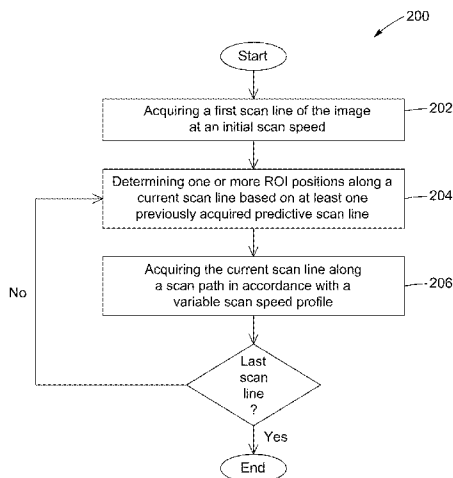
200

Start

Acquiring a first scan line of the image at an initial scan speed

202

Determining one or more ROI positions along a current scan line based on at least one previously acquired predictive scan line

204

Acquiring the current scan line along a scan path in accordance with a variable scan speed profile

206

No

Last scan line ?

Yes

End